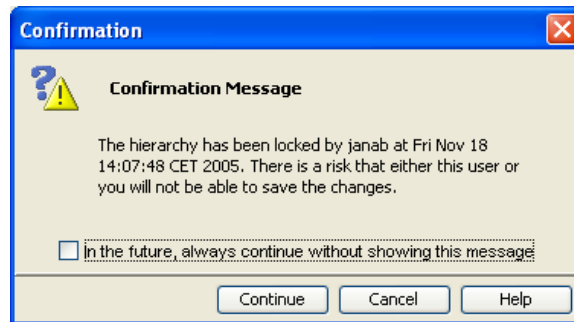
Confirmation

Confirmation Message

The hierarchy has been locked by janab at Fri Nov 18 14:07:48 CET 2005. There is a risk that either this user or you will not be able to save the changes.

In the future, always continue without showing this message

Continue Cancel Help